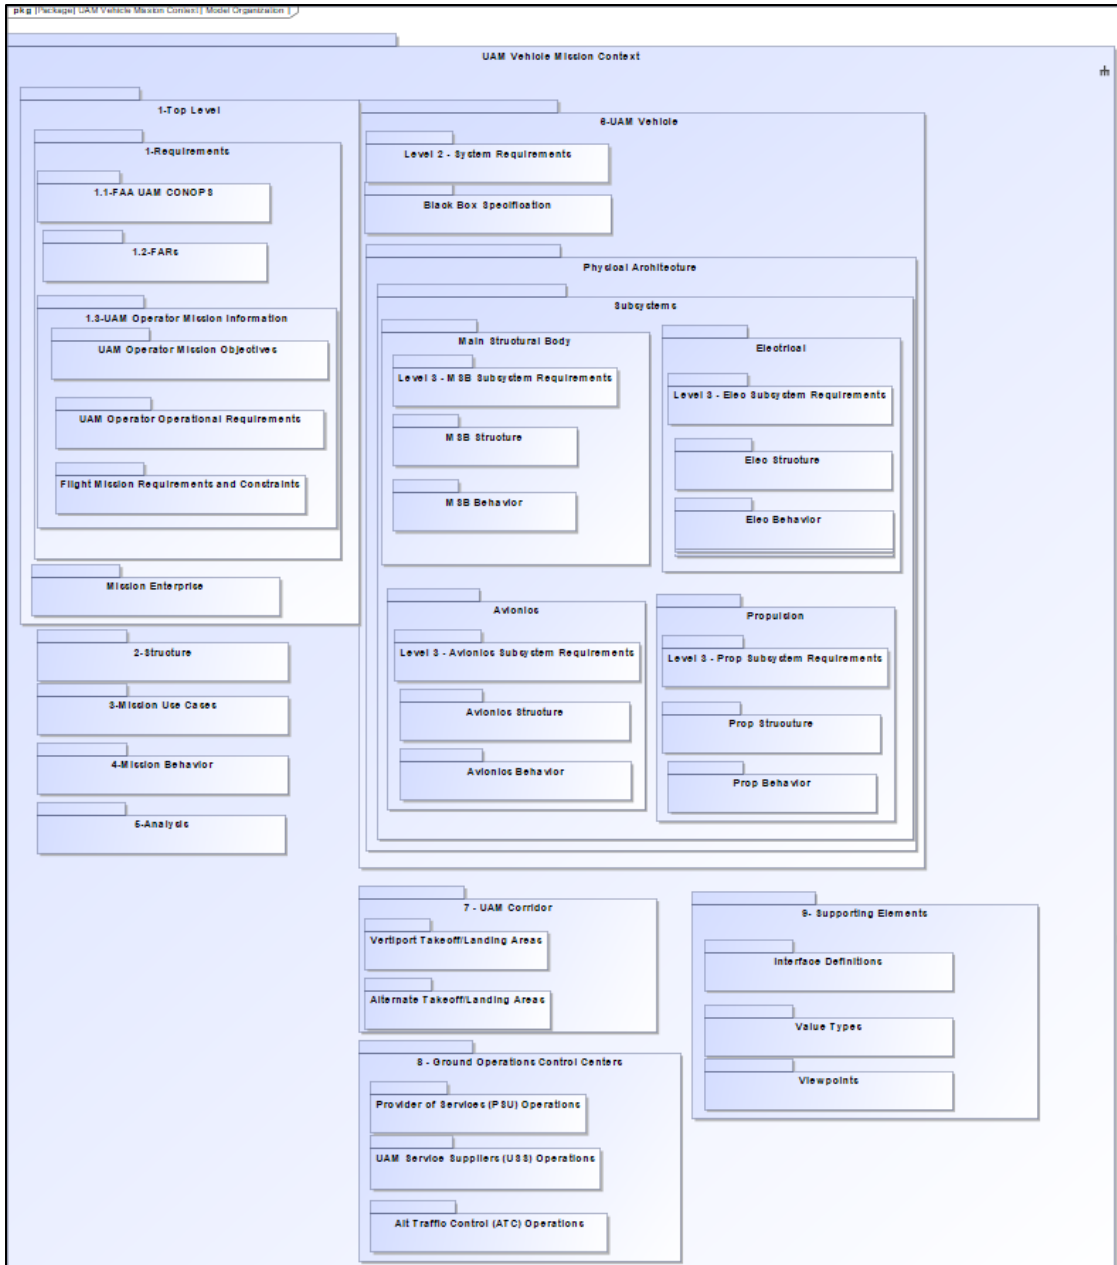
pkg [Package] UAM Vehicle Mission Context [ Model Organization ]

UAM Vehicle Mission Context

1-Top Level

1-Requirements

1.1-FAA UAM CONOPS

1.2-FARs

1.3-UAM Operator Mission Information

UAM Operator Mission Objectives

UAM Operator Operational Requirements

Flight Mission Requirements and Constraints

Mission Enterprise

2-Structure

3-Mission Use Cases

4-Mission Behavior

5-Analysis

6-UAM Vehicle

Level 2 - System Requirements

Black Box Specification

Physical Architecture

Subsystems

Main Structural Body

Level 3 - MSB Subsystem Requirements

MSB Structure

MSB Behavior

Electrical

Level 3 - Elec Subsystem Requirements

Elec Structure

Elec Behavior

Avionics

Level 3 - Avionics Subsystem Requirements

Avionics Structure

Avionics Behavior

Propulsion

Level 3 - Prop Subsystem Requirements

Prop Structure

Prop Behavior

7 - UAM Corridor

Vertiport Takeoff/Landing Areas

Alternate Takeoff/Landing Areas

8 - Ground Operations Control Centers

Provider of Services (PSU) Operations

UAM Service Suppliers (USS) Operations

Air Traffic Control (ATC) Operations

9- Supporting Elements

Interface Definitions

Value Types

Viewpoints